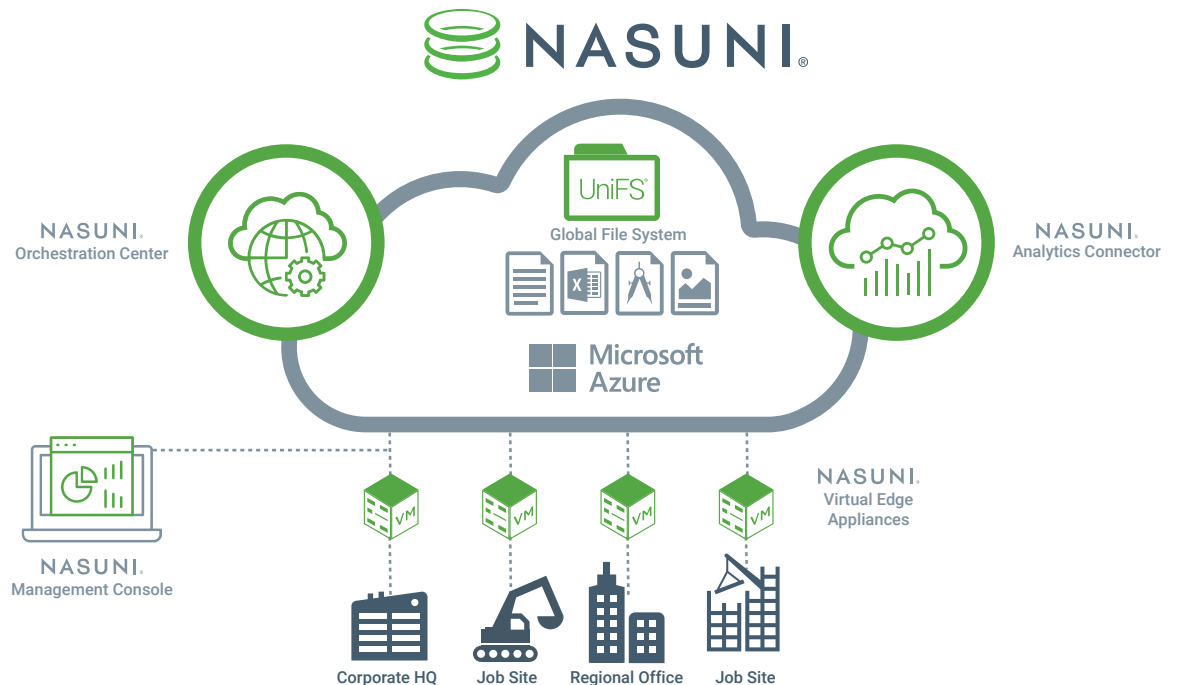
NASUNI®

NASUNI®
Orchestration Center

UniFS®
Global File System

X

Microsoft
Azure

NASUNI®
Analytics Connector

NASUNI®
Management Console

VM

VM

VM

VM

NASUNI®
Virtual Edge
Appliances

Corporate HQ

Job Site

Regional Office

Job Site